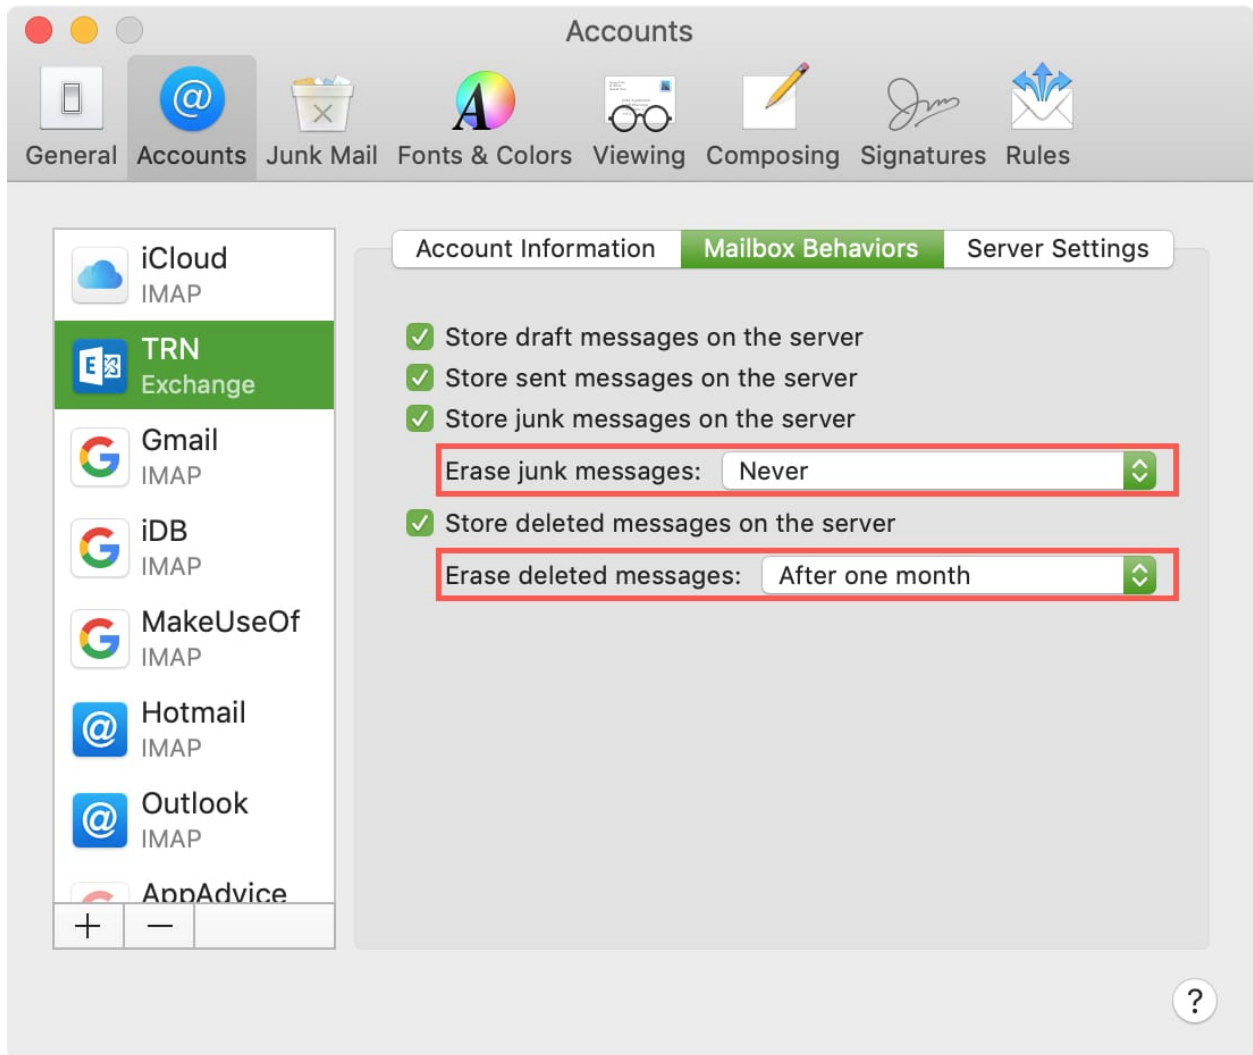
Accounts

General Accounts Junk Mail Fonts & Colors Viewing Composing Signatures Rules

iCloud
IMAP

TRN
Exchange

Gmail
IMAP

iDB
IMAP

MakeUseOf
IMAP

Hotmail
IMAP

Outlook
IMAP

AppAdvice

+ −

Account Information | Mailbox Behaviors | Server Settings

Store draft messages on the server
Store sent messages on the server
Store junk messages on the server
Erase junk messages: Never
Store deleted messages on the server
Erase deleted messages: After one month

?